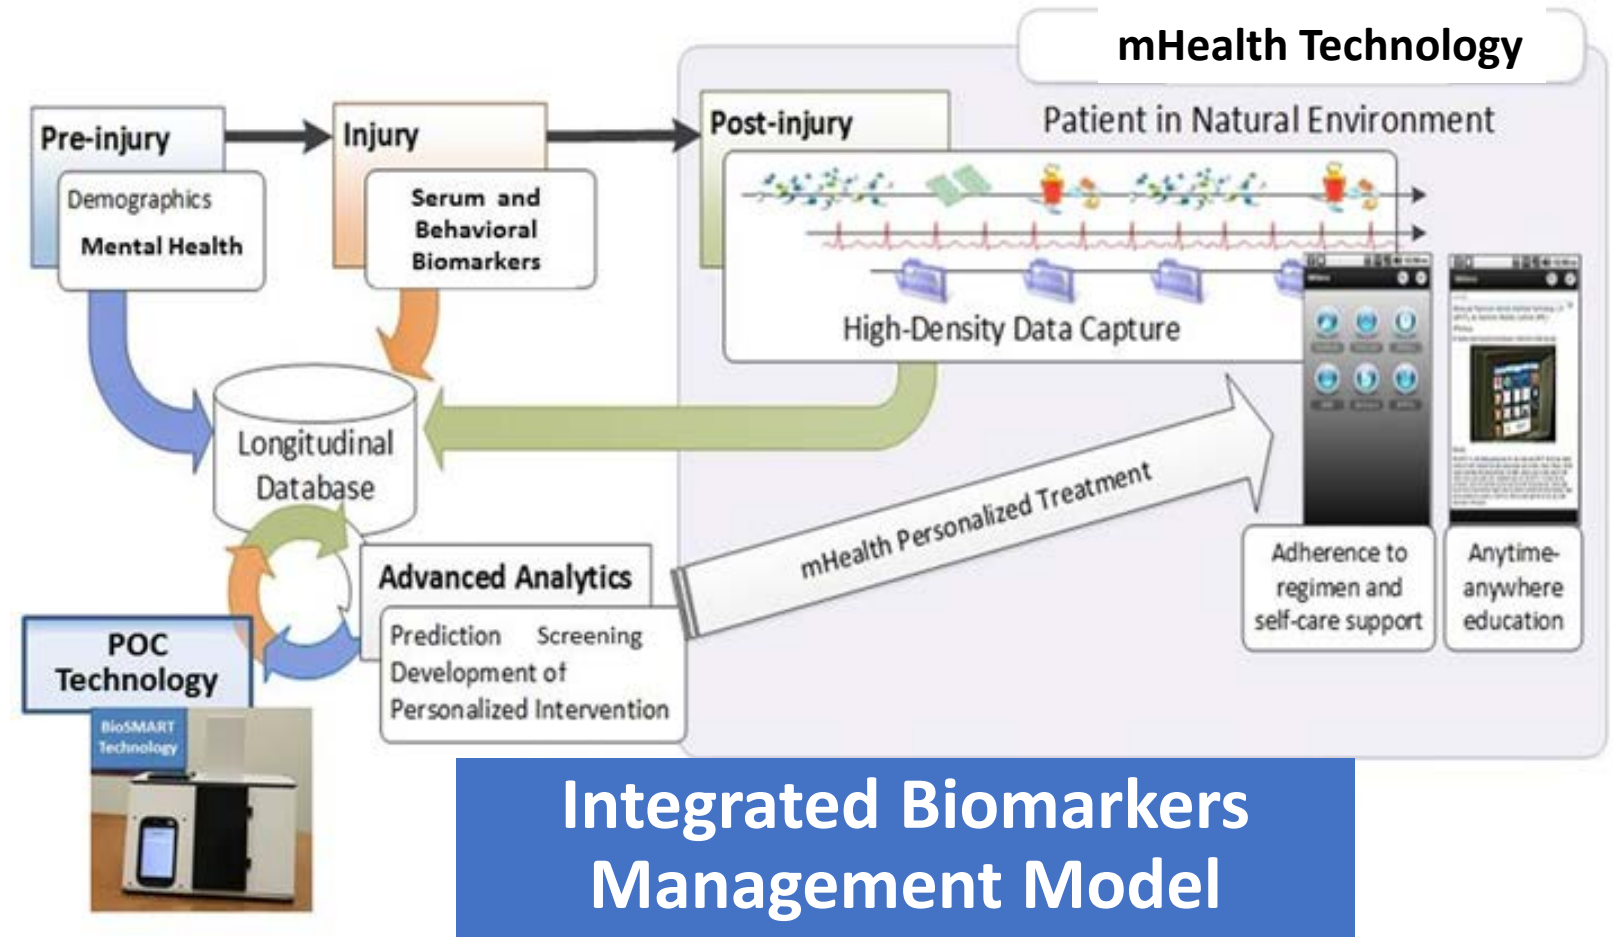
mHealth Technology

Pre-injury

Demographics

Mental Health

Injury

Serum and Behavioral Biomarkers

Post-injury

Patient in Natural Environment

High-Density Data Capture

Longitudinal Database

Advanced Analytics

Prediction Screening Development of Personalized Intervention

mHealth Personalized Treatment

Adherence to regimen and self-care support

Anytime-anywhere education

POC Technology

BioSMART Technology

Integrated Biomarkers Management Model